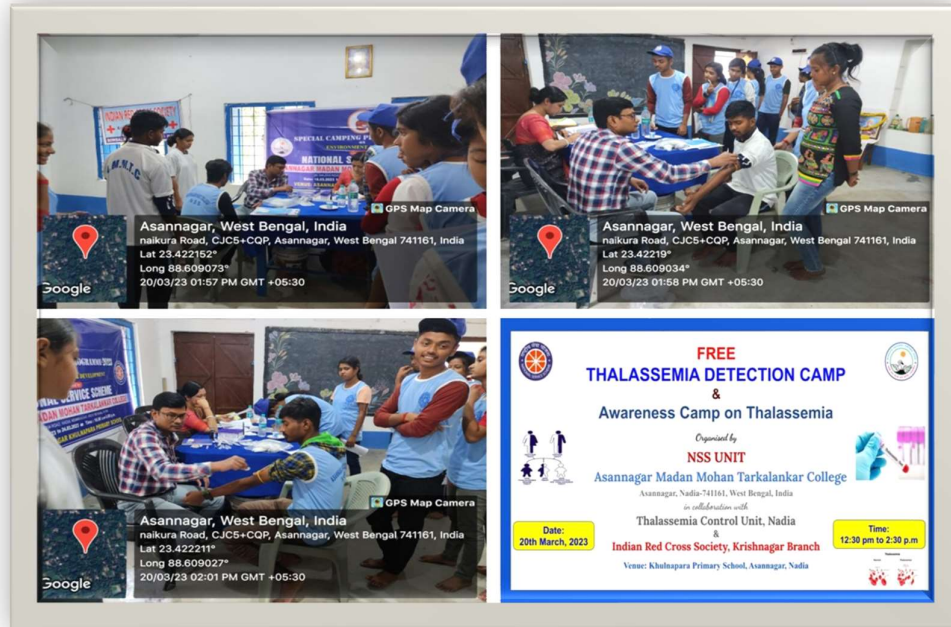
INDIAN RED CROSS SOCIETY

M.N.T.C

SPECIAL CAMPING P

NATIONAL S

NAGAR MADAN

GPS Map Camera

Asannagar, West Bengal, India
naikura Road, CJC5+CQP, Asannagar, West Bengal 741161, India
Lat 23.422152°
Long 88.609073°
20/03/23 01:57 PM GMT +05:30

Google

GPS Map Camera

Asannagar, West Bengal, India
naikura Road, CJC5+CQP, Asannagar, West Bengal 741161, India
Lat 23.42219°
Long 88.609034°
20/03/23 01:58 PM GMT +05:30

Google

NAL SERVICE SCHEME

ADAN MOHAN TARKALANKAR COLLEGE

GPS Map Camera

Asannagar, West Bengal, India
naikura Road, CJC5+CQP, Asannagar, West Bengal 741161, India
Lat 23.422211°
Long 88.609027°
20/03/23 02:01 PM GMT +05:30

Google

FREE
THALASSEMIA DETECTION CAMP
&
Awareness Camp on Thalassemia

Organised by
NSS UNIT
Asannagar Madan Mohan Tarkalankar College
Asannagar, Nadia-741161, West Bengal, India
in collaboration with
Thalassemia Control Unit, Nadia
&
Indian Red Cross Society, Krishnagar Branch

Date:
20th March, 2023

Time:
12:30 pm to 2:30 p.m

Venue: Khulnapara Primary School, Asannagar, Nadia